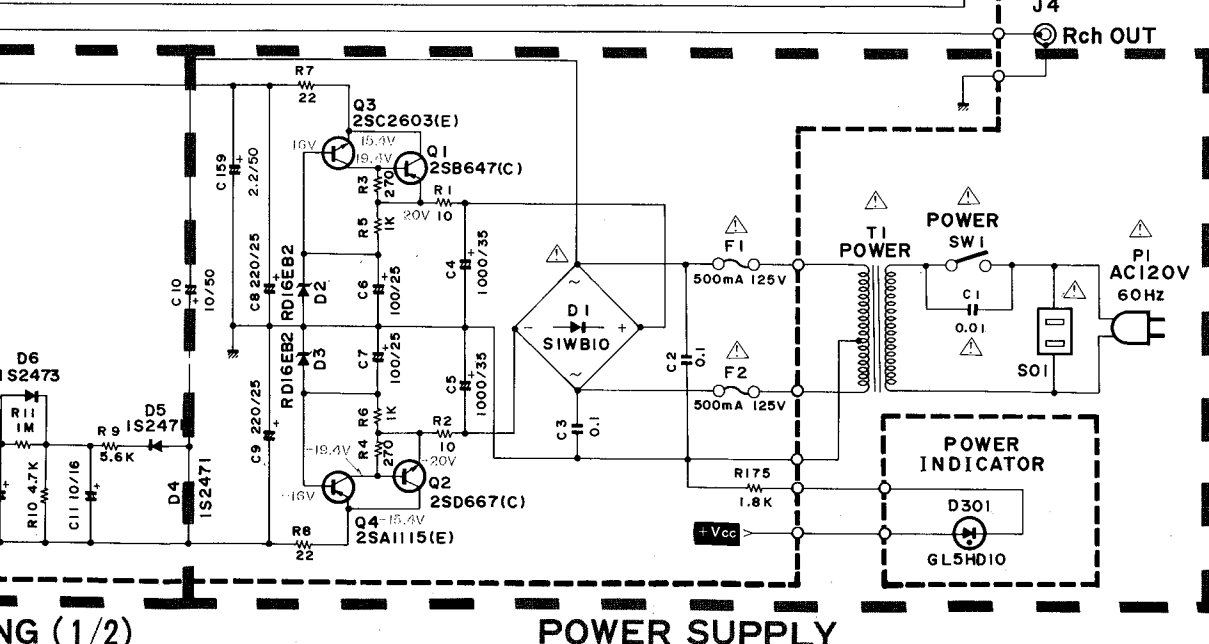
J4
Rch OUT
R7
22
Q3
2SC2603(E)
16V
15.4V
19.4V
Q1
2SB647(C)
C159
2.2/50
R3
270
R1
20V 10
R5
1K
C10
10/50
C8 220/25
RD16EB2
D2
C6
100/25
C4
1000/35
D1
S1WB10
F1
500mA 125V
T1
POWER
POWER
SW1
C1
0.01
P1
AC120V
60Hz
SO1
D6
1S2473
R11
1M
D5
1S2471
R9
5.6K
D4
1S2471
R10 4.7K
C11 10/16
C9 220/25
RD16EB2
D3
C7
100/25
C5
1000/35
R6
1K
R4
270
R2
10
20V
19.4V
16V
Q2
2SD667(C)
Q4 15.4V
2SA1115(E)
R8
22
C2
0.1
C3
0.1
F2
500mA 125V
R175
1.8K
+Vcc
POWER
INDICATOR
D301
GL5HD10
NG (1/2)
POWER SUPPLY